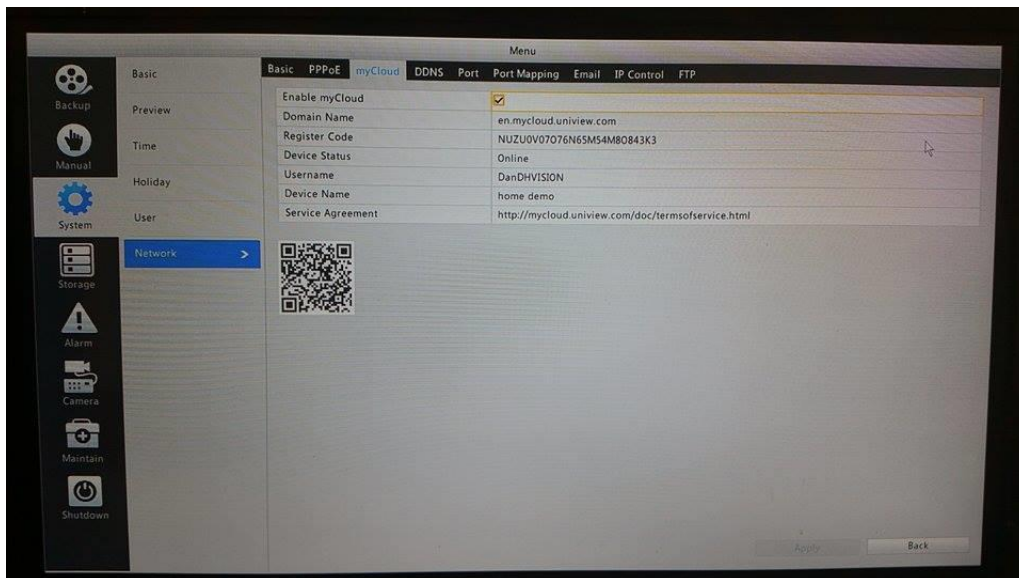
Menu

Backup

Manual

System

Storage

Alarm

Camera

Maintain

Shutdown

Basic

Preview

Time

Holiday

User

Network >

Basic PPPoE myCloud DDNS Port Port Mapping Email IP Control FTP

| Enable myCloud | ☑ |
|---|---|
| Domain Name | en.mycloud.uniview.com |
| Register Code | NUZU0V07076N65M54M80843K3 |
| Device Status | Online |
| Username | DanDHVISION |
| Device Name | home demo |
| Service Agreement | http://mycloud.uniview.com/doc/termsofservice.html |

Apply

Back